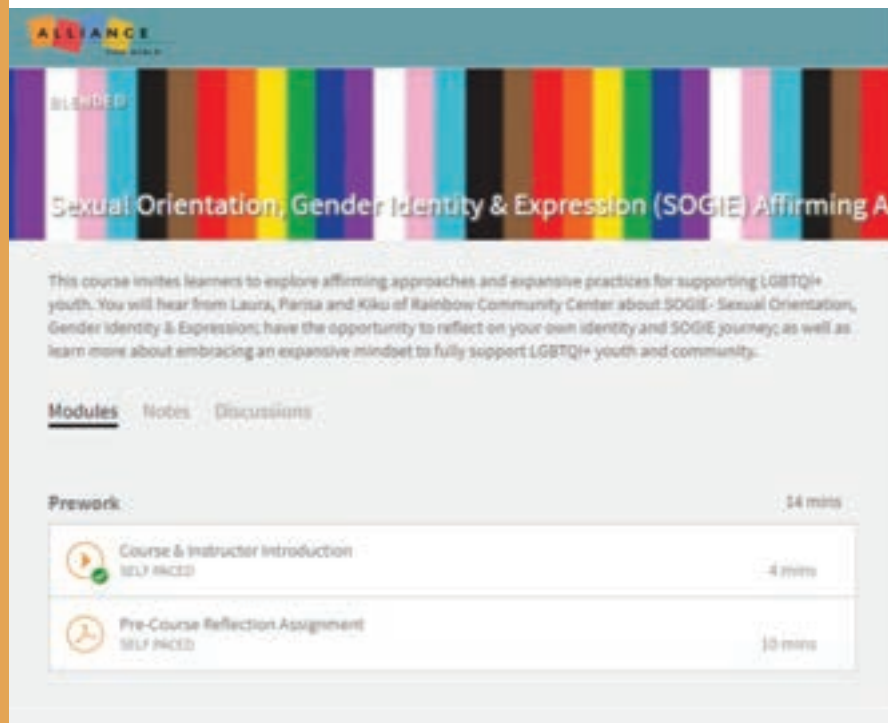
ALLIANCE

BLENDED

Sexual Orientation, Gender Identity & Expression (SOGIE) Affirming A

This course invites learners to explore affirming approaches and expansive practices for supporting LGBTQI+ youth. You will hear from Laura, Parisa and Kiku of Rainbow Community Center about SOGIE- Sexual Orientation, Gender Identity & Expression; have the opportunity to reflect on your own identity and SOGIE journey; as well as learn more about embracing an expansive mindset to fully support LGBTQI+ youth and community.

Modules Notes Discussions

Prework 14 mins

Course & Instructor Introduction
SELF PACED
4 mins

Pre-Course Reflection Assignment
SELF PACED
10 mins